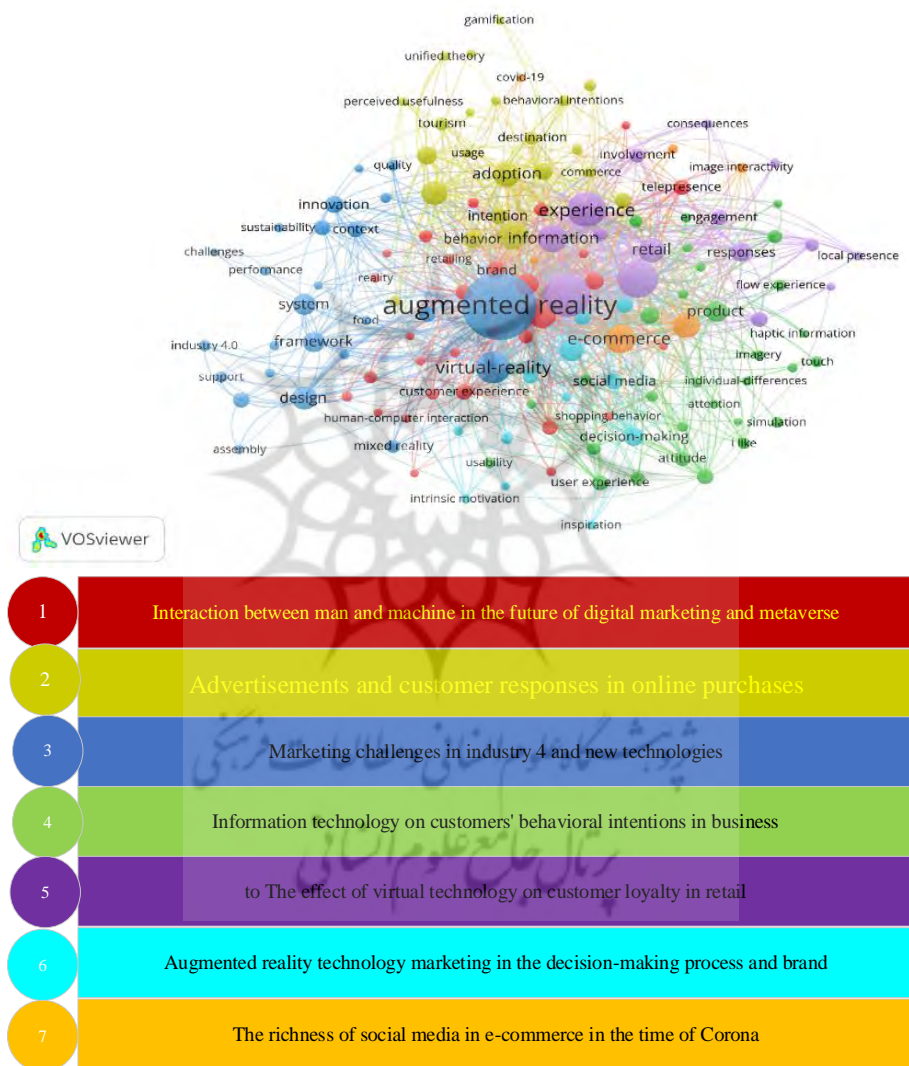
gamification
unified theory
covid-19
perceived usefulness
behavioral intentions
tourism
destination
consequences
quality
usage
involvement
commerce
image interactivity
adoption
telepresence
innovation
intention
experience
engagement
sustainability
context
behavior
information
challenges
retailing
retail
responses
local presence
performance
reality
brand
flow experience
system
augmented reality
product
food
haptic information
industry 4.0
framework
e-commerce
imagery
touch
virtual-reality
support
social media
individual-differences
design
customer experience
attention
human-computer interaction
shopping behavior
simulation
decision-making
i like
assembly
mixed reality
attitude
usability
user experience
intrinsic motivation
inspiration
VOSviewer

| | |
|---|---|
| 1 | Interaction between man and machine in the future of digital marketing and metaverse |
| 2 | Advertisements and customer responses in online purchases |
| 3 | Marketing challenges in industry 4 and new technologies |
| 4 | Information technology on customers' behavioral intentions in business |
| 5 | to The effect of virtual technology on customer loyalty in retail |
| 6 | Augmented reality technology marketing in the decision-making process and brand |
| 7 | The richness of social media in e-commerce in the time of Corona |